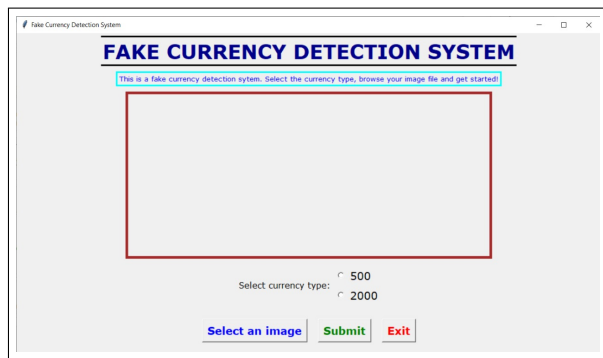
Fake Currency Detection System

FAKE CURRENCY DETECTION SYSTEM

This is a fake currency detection sytem. Select the currency type, browse your image file and get started!

Select currency type: 500
2000

Select an image Submit Exit